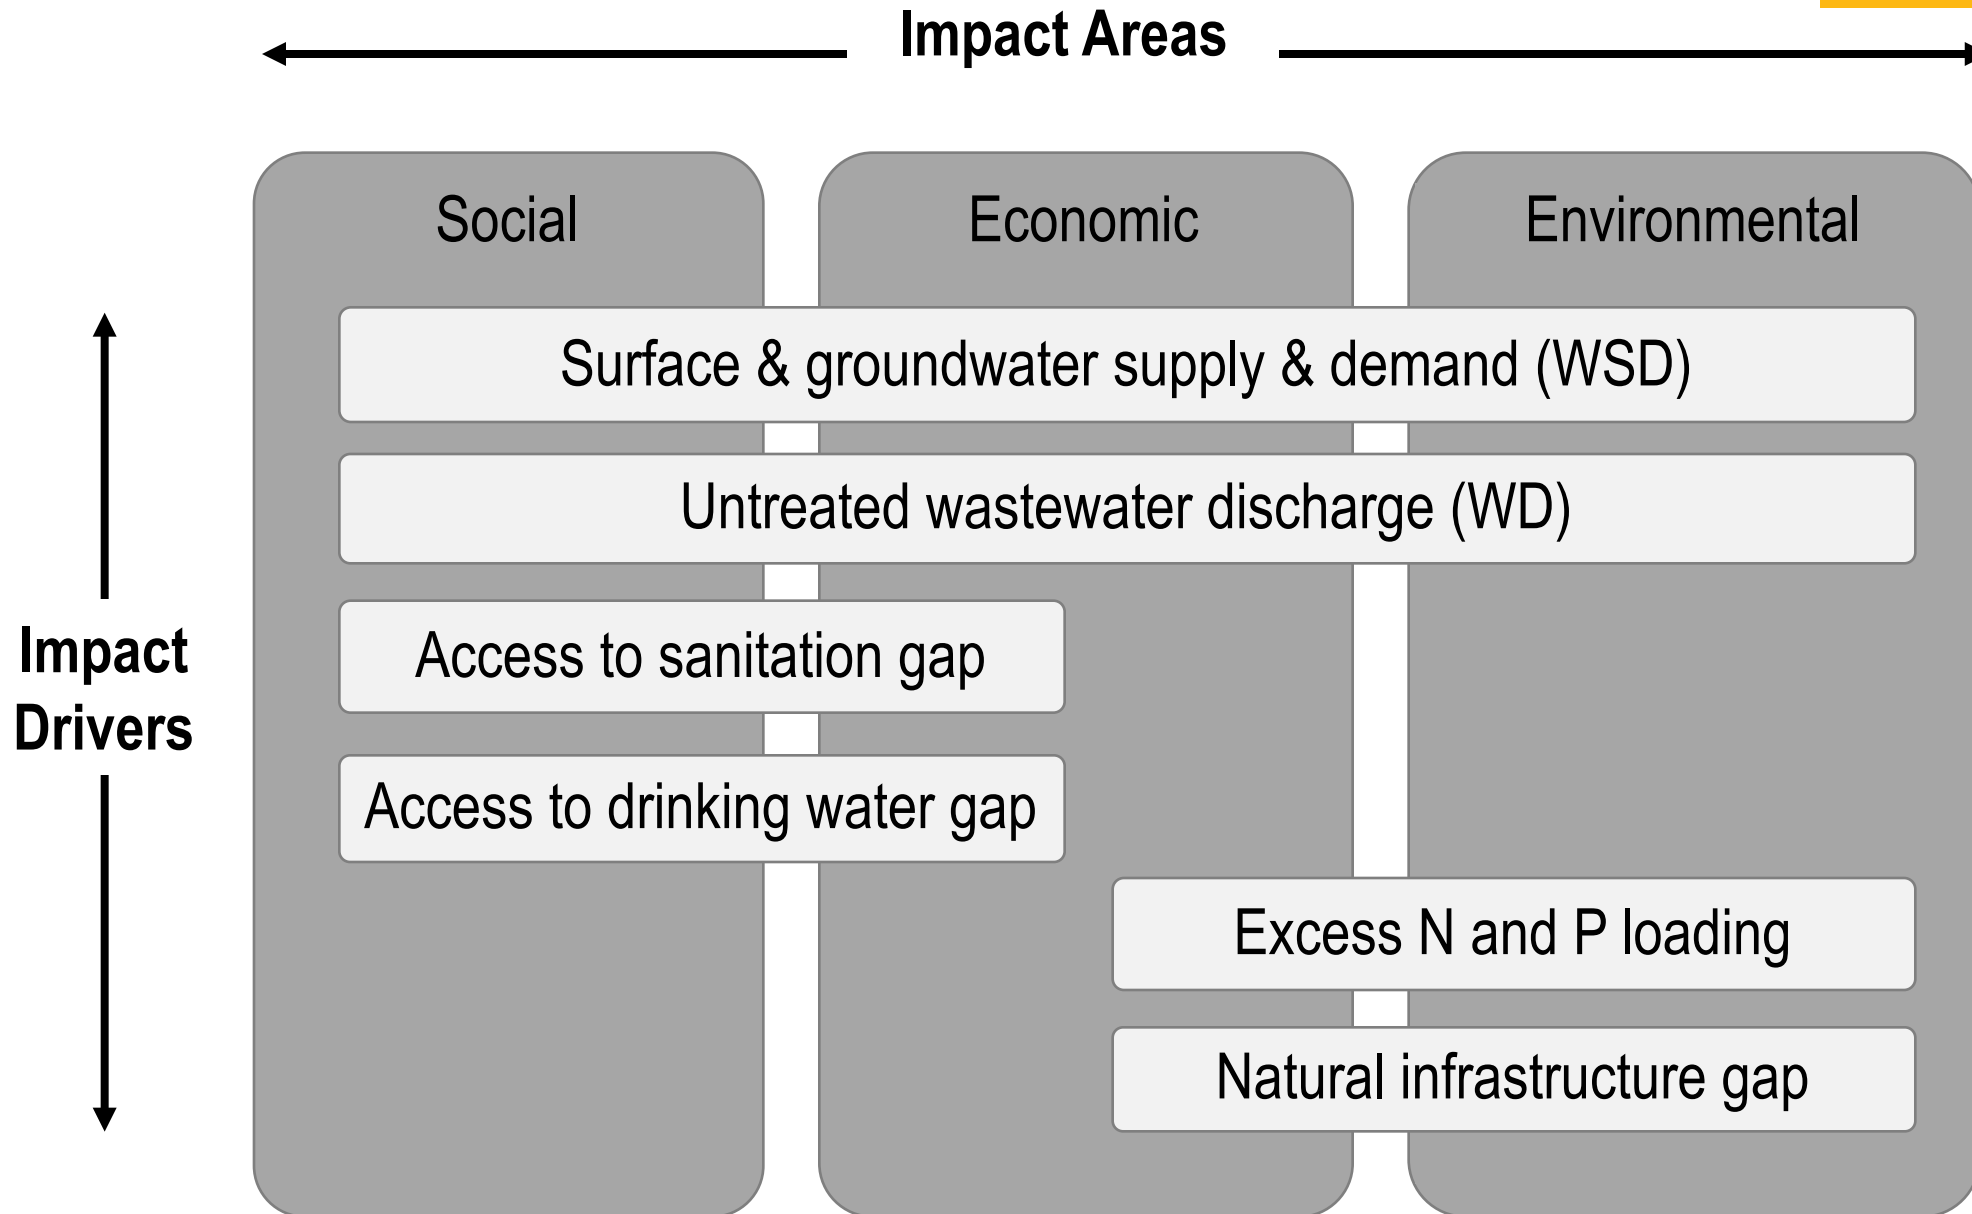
Impact Areas

Social

Economic

Environmental

Impact Drivers

Surface & groundwater supply & demand (WSD)

Untreated wastewater discharge (WD)

Access to sanitation gap

Access to drinking water gap

Excess N and P loading

Natural infrastructure gap